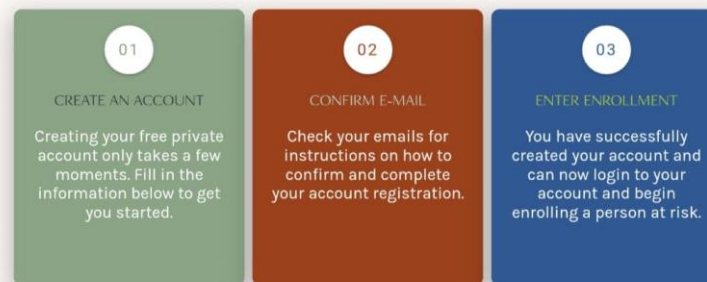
01

CREATE AN ACCOUNT

Creating your free private account only takes a few moments. Fill in the information below to get you started.

02

CONFIRM E-MAIL

Check your emails for instructions on how to confirm and complete your account registration.

03

ENTER ENROLLMENT

You have successfully created your account and can now login to your account and begin enrolling a person at risk.